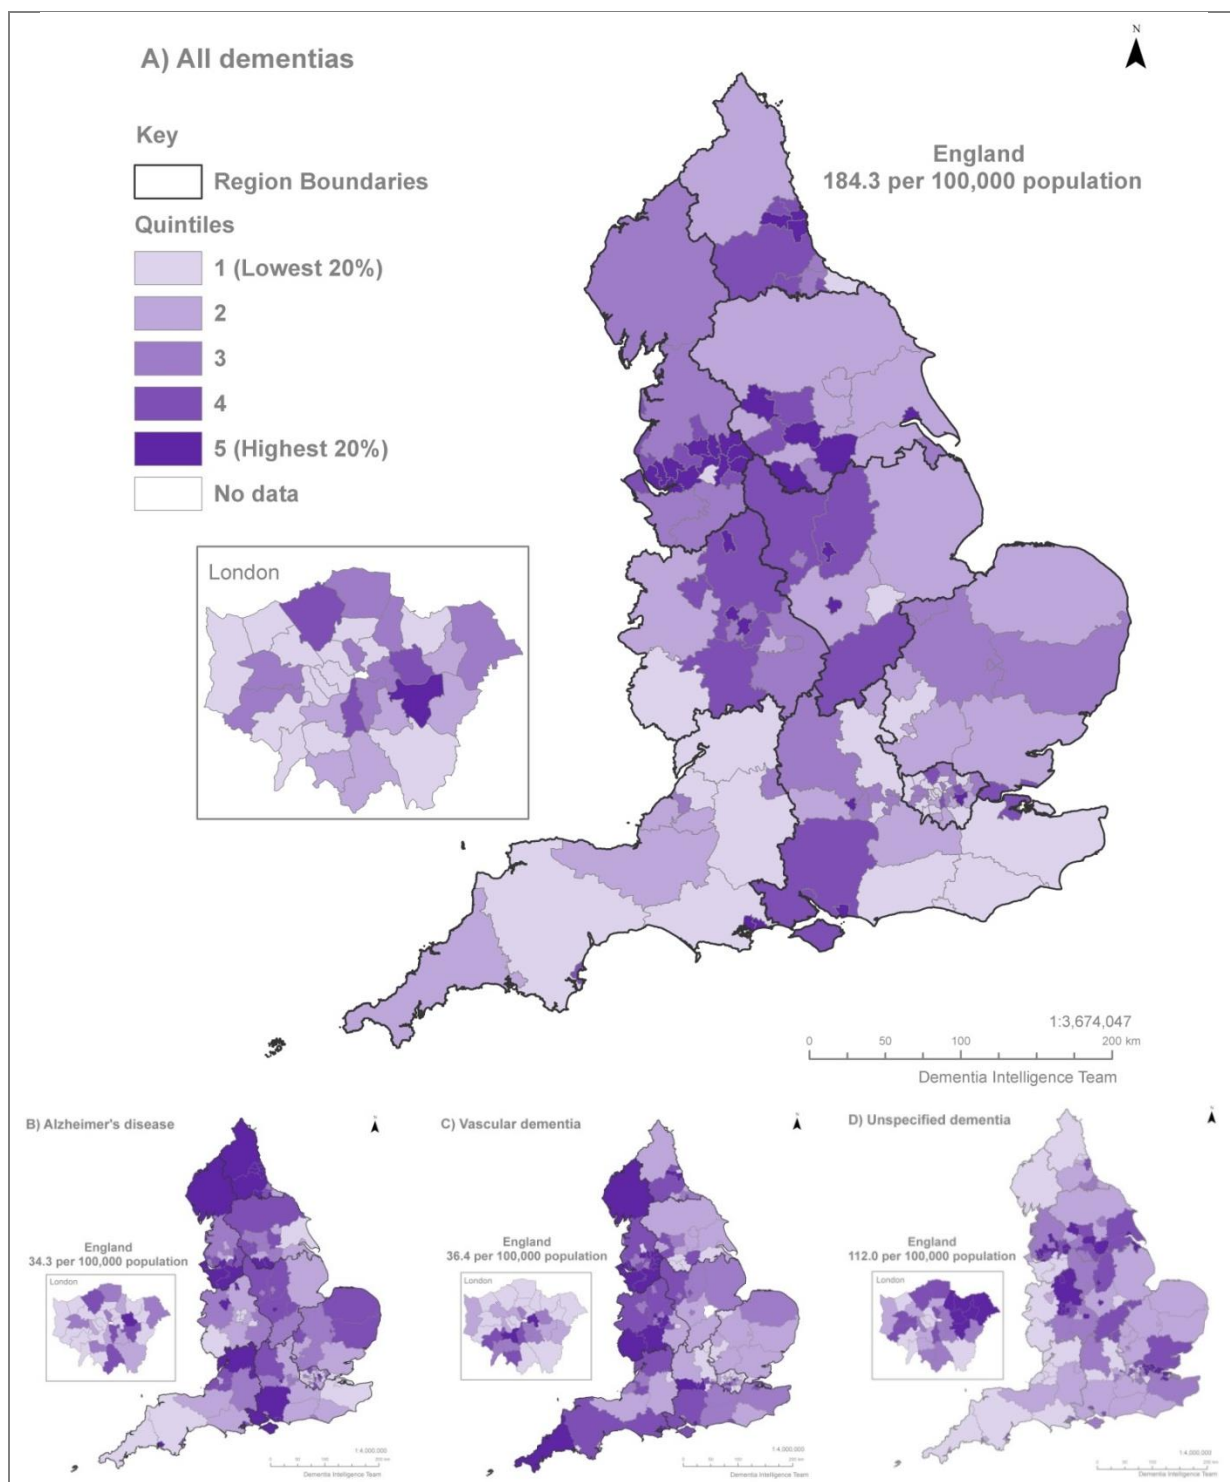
A) All dementias

N

Key

Region Boundaries

Quintiles

1 (Lowest 20%)

2

3

4

5 (Highest 20%)

No data

England
184.3 per 100,000 population

London

1:3,674,047

0 50 100 200 km

Dementia Intelligence Team

B) Alzheimer's disease

England
34.3 per 100,000 population

London

C) Vascular dementia

England
36.4 per 100,000 population

London

D) Unspecified dementia

England
112.0 per 100,000 population

London

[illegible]